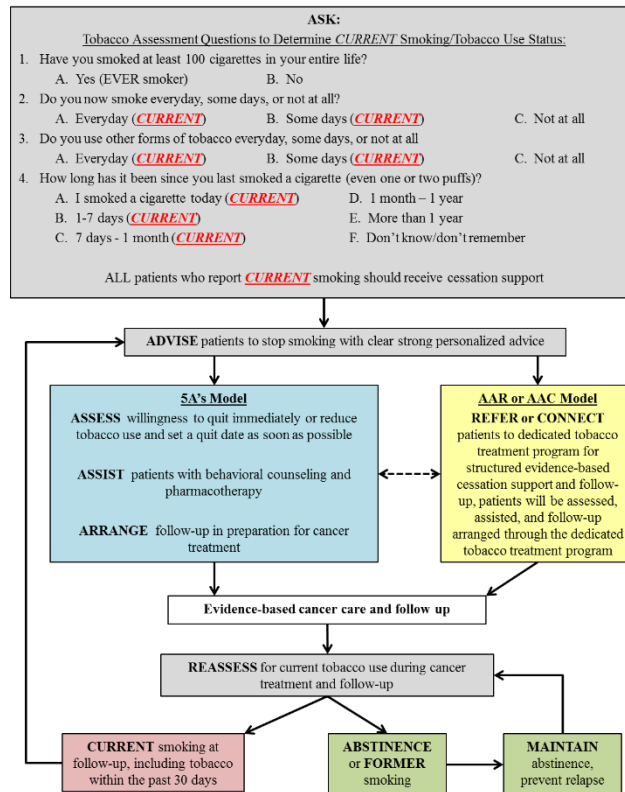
**ASK:**

Tobacco Assessment Questions to Determine *CURRENT* Smoking/Tobacco Use Status:

1. Have you smoked at least 100 cigarettes in your entire life?
A. Yes (EVER smoker) B. No
2. Do you now smoke everyday, some days, or not at all?
A. Everyday (*CURRENT*) B. Some days (*CURRENT*) C. Not at all
3. Do you use other forms of tobacco everyday, some days, or not at all
A. Everyday (*CURRENT*) B. Some days (*CURRENT*) C. Not at all
4. How long has it been since you last smoked a cigarette (even one or two puffs)?
A. I smoked a cigarette today (*CURRENT*) D. 1 month – 1 year
B. 1-7 days (*CURRENT*) E. More than 1 year
C. 7 days - 1 month (*CURRENT*) F. Don't know/don't remember

ALL patients who report *CURRENT* smoking should receive cessation support

**ADVISE** patients to stop smoking with clear strong personalized advice

**5A's Model**
**ASSESS** willingness to quit immediately or reduce tobacco use and set a quit date as soon as possible

**ASSIST** patients with behavioral counseling and pharmacotherapy

**ARRANGE** follow-up in preparation for cancer treatment

**AAR or AAC Model**
**REFER or CONNECT** patients to dedicated tobacco treatment program for structured evidence-based cessation support and follow-up, patients will be assessed, assisted, and follow-up arranged through the dedicated tobacco treatment program

**Evidence-based cancer care and follow up**

**REASSESS** for current tobacco use during cancer treatment and follow-up

**CURRENT** smoking at follow-up, including tobacco within the past 30 days

**ABSTINENCE** or **FORMER** smoking

**MAINTAIN** abstinence, prevent relapse